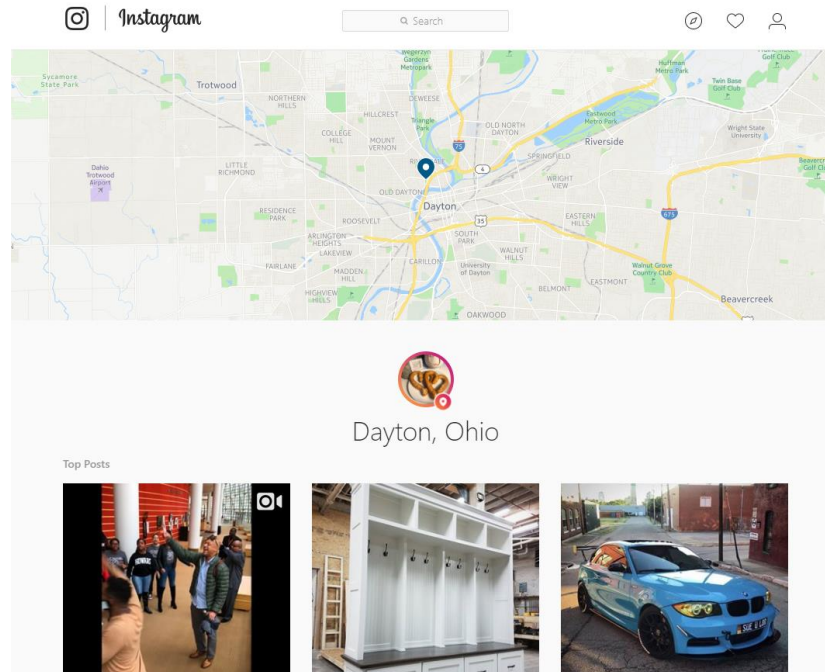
Instagram

Search

Sycamore State Park
Trotwood
Dahio Trotwood Airport
NORTHERN HILLS
LITTLE RICHMOND
HILLCREST
COLLEGE HILL
MOUNT VERNON
DEWEESE
Triangle Park
OLD NORTH DAYTON
Eastwood Metro Park
Huffman Metro Park
Twin Base Golf Club
Wright State University
Riverside
SPRINGFIELD
WRIGHT VIEW
OLD DAYTON
Dayton
RESIDENCE PARK
ROOSEVELT
ARLINGTON HEIGHTS
LAKEVIEW
FAIRLANE
MADDEN HILLS
HIGHVIEW HILLS
SOUTH PARK
WALNUT HILLS
EASTERN HILLS
CARILLON
University of Dayton
BELMONT
EASTMONT
Walnut Grove Country Club
Beavercreek
OAKWOOD
75
35
675
4

Dayton, Ohio

Top Posts

SUE L LA